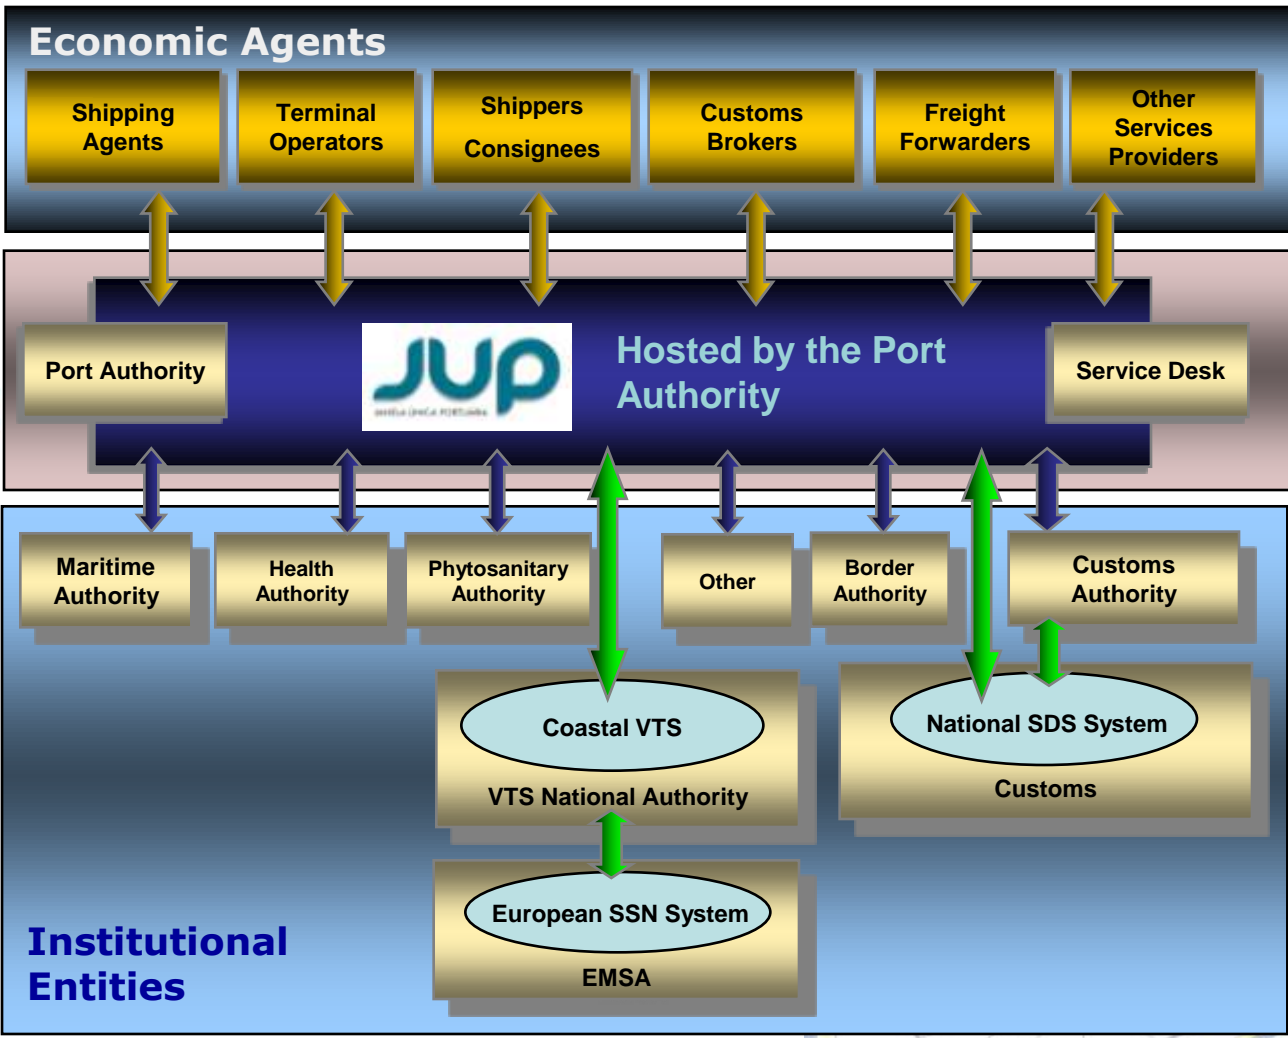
Economic Agents

Shipping Agents

Terminal Operators

Shippers Consignees

Customs Brokers

Freight Forwarders

Other Services Providers

Port Authority

JUP

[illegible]

Hosted by the Port Authority

Service Desk

Maritime Authority

Health Authority

Phytosanitary Authority

Other

Border Authority

Customs Authority

Coastal VTS

VTS National Authority

National SDS System

Customs

European SSN System

EMSA

Institutional Entities